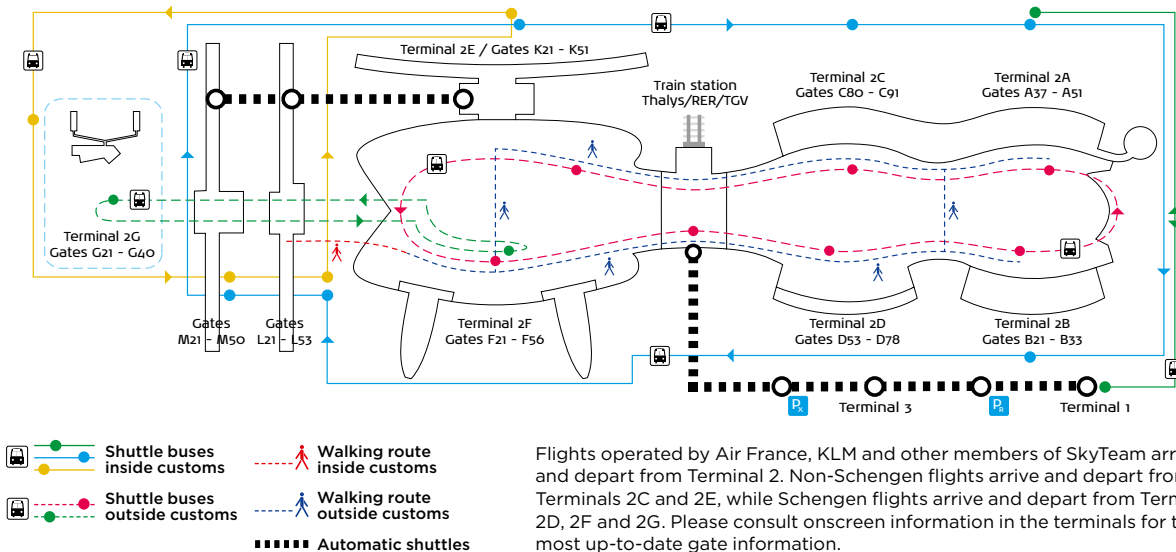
Terminal 2E / Gates K21 - K51

Train station
Thalys/RER/TGV

Terminal 2C
Gates C80 - C91

Terminal 2A
Gates A37 - A51

Terminal 2G
Gates G21 - G40

Gates
M21 - M50

Gates
L21 - L53

Terminal 2F
Gates F21 - F56

Terminal 2D
Gates D53 - D78

Terminal 2B
Gates B21 - B33

Terminal 3

Terminal 1

Shuttle buses
inside customs

Shuttle buses
outside customs

Walking route
inside customs

Walking route
outside customs

Automatic shuttles

Flights operated by Air France, KLM and other members of SkyTeam arr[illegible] and depart from Terminal 2. Non-Schengen flights arrive and depart fro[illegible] Terminals 2C and 2E, while Schengen flights arrive and depart from Term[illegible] 2D, 2F and 2G. Please consult onscreen information in the terminals for t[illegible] most up-to-date gate information.